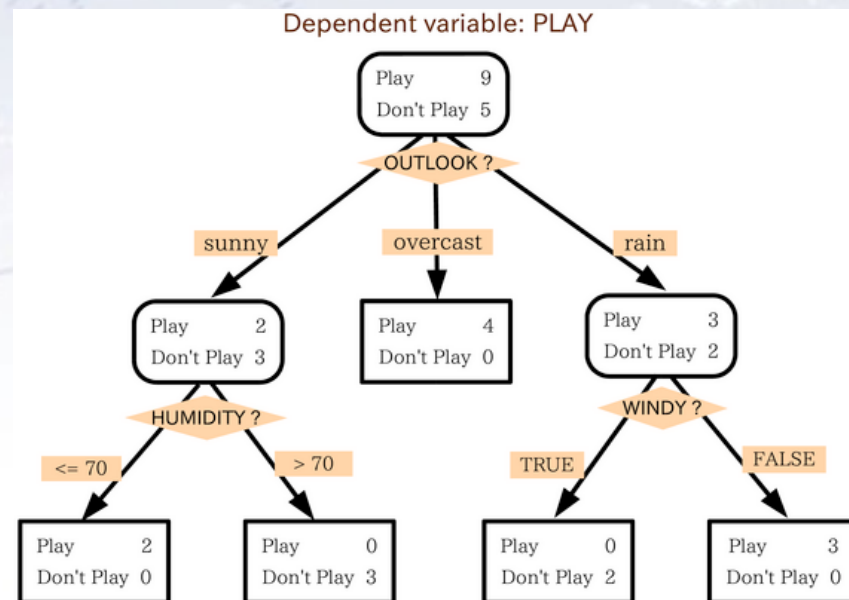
Dependent variable: PLAY

Play 9
Don't Play 5

OUTLOOK ?

sunny

overcast

rain

Play 2
Don't Play 3

Play 4
Don't Play 0

Play 3
Don't Play 2

HUMIDITY ?

WINDY ?

<= 70

> 70

TRUE

FALSE

Play 2
Don't Play 0

Play 0
Don't Play 3

Play 0
Don't Play 2

Play 3
Don't Play 0